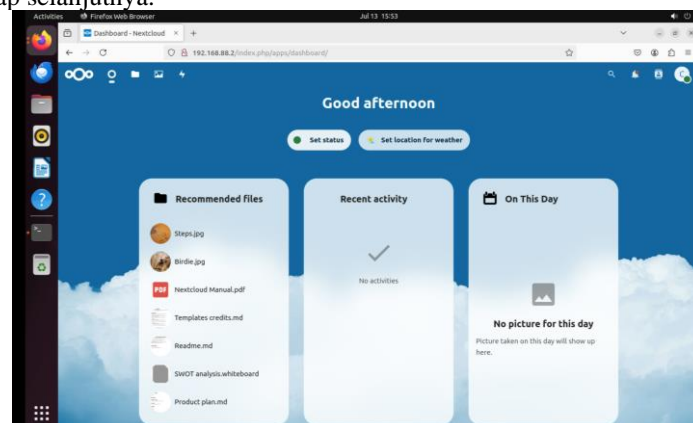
ap selanjutnya.

Activities Firefox Web Browser Jul 13 15:53

Dashboard - Nextcloud × +

192.168.88.2/index.php/apps/dashboard/

Good afternoon

Set status

Set location for weather

Recommended files

Steps.jpg

Birdie.jpg

Nextcloud Manual.pdf

Templates credits.md

Readme.md

SWOT analysis.whiteboard

Product plan.md

Recent activity

No activities

On This Day

No picture for this day

Picture taken on this day will show up here.